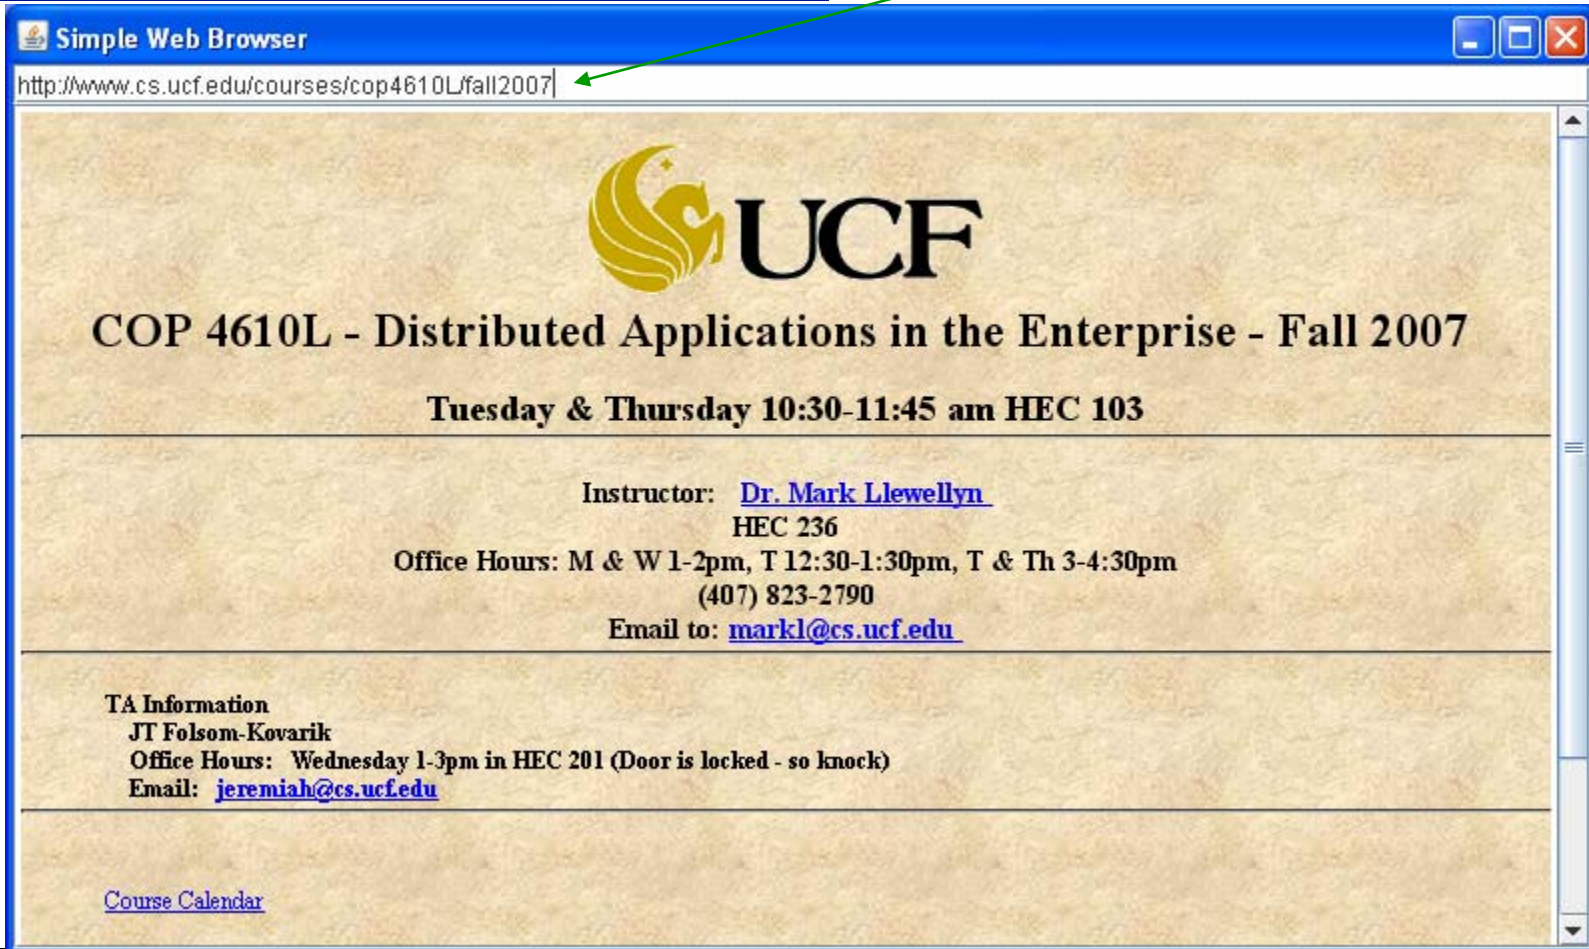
Simple Web Browser

http://www.cs.ucf.edu/courses/cop4610L/fall2007

UCF

COP 4610L - Distributed Applications in the Enterprise - Fall 2007

Tuesday & Thursday 10:30-11:45 am HEC 103

Instructor: Dr. Mark Llewellyn
HEC 236
Office Hours: M & W 1-2pm, T 12:30-1:30pm, T & Th 3-4:30pm
(407) 823-2790
Email to: markl@cs.ucf.edu

TA Information
JT Folsom-Kovarik
Office Hours: Wednesday 1-3pm in HEC 201 (Door is locked - so knock)
Email: jeremiah@cs.ucf.edu

Course Calendar